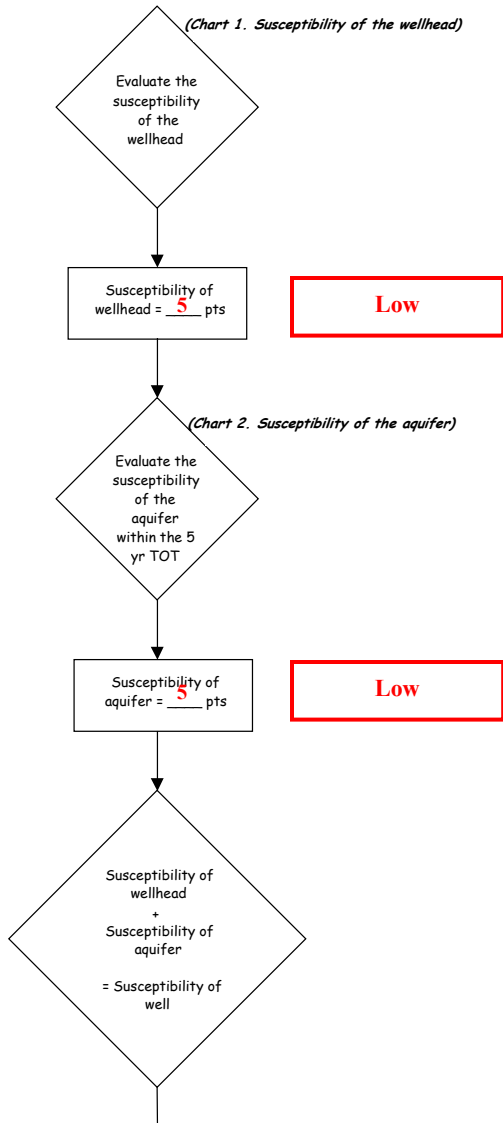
(Chart 1. Susceptibility of the wellhead)

Evaluate the susceptibility of the wellhead

Susceptibility of wellhead = 5 pts

Low

(Chart 2. Susceptibility of the aquifer)

Evaluate the susceptibility of the aquifer within the 5 yr TOT

Susceptibility of aquifer = 5 pts

Low

Susceptibility of wellhead + Susceptibility of aquifer

= Susceptibility of well